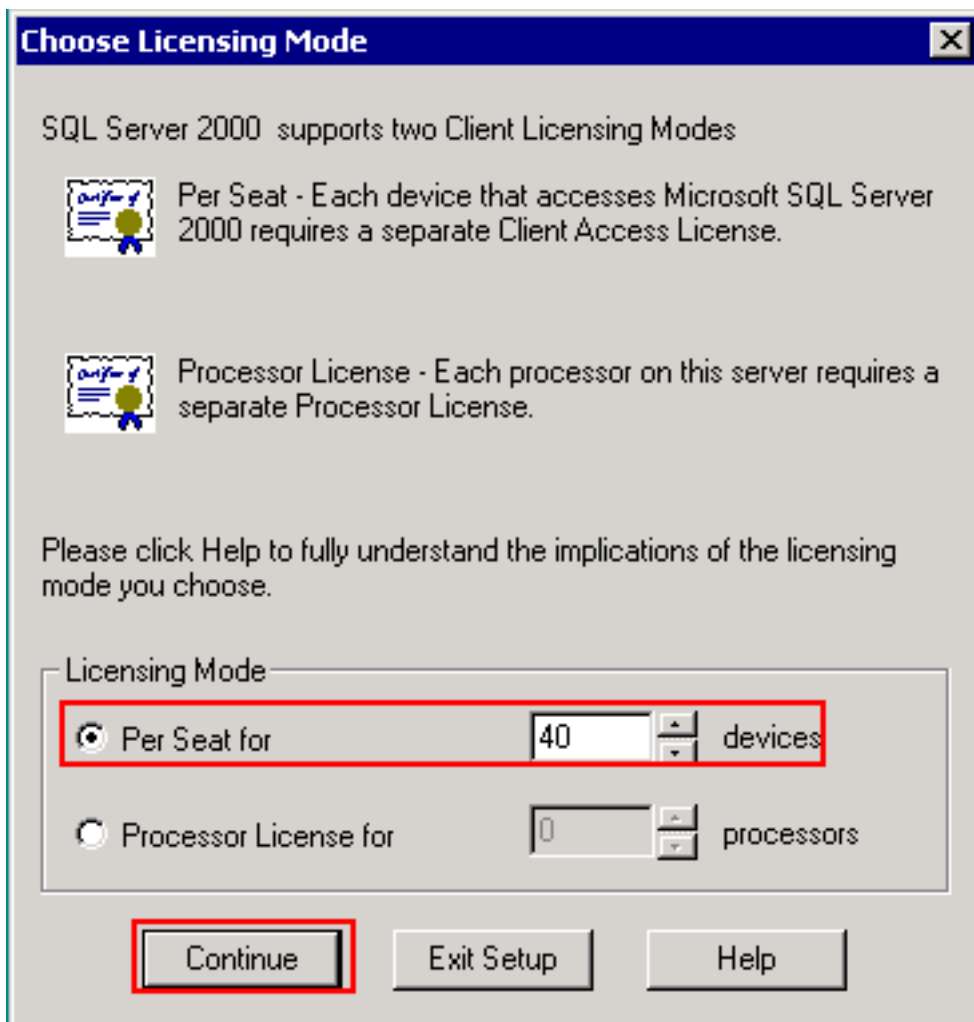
Choose Licensing Mode

SQL Server 2000 supports two Client Licensing Modes

Per Seat - Each device that accesses Microsoft SQL Server 2000 requires a separate Client Access License.

Processor License - Each processor on this server requires a separate Processor License.

Please click Help to fully understand the implications of the licensing mode you choose.

Licensing Mode

Per Seat for 40 devices

Processor License for 0 processors

Continue

Exit Setup

Help